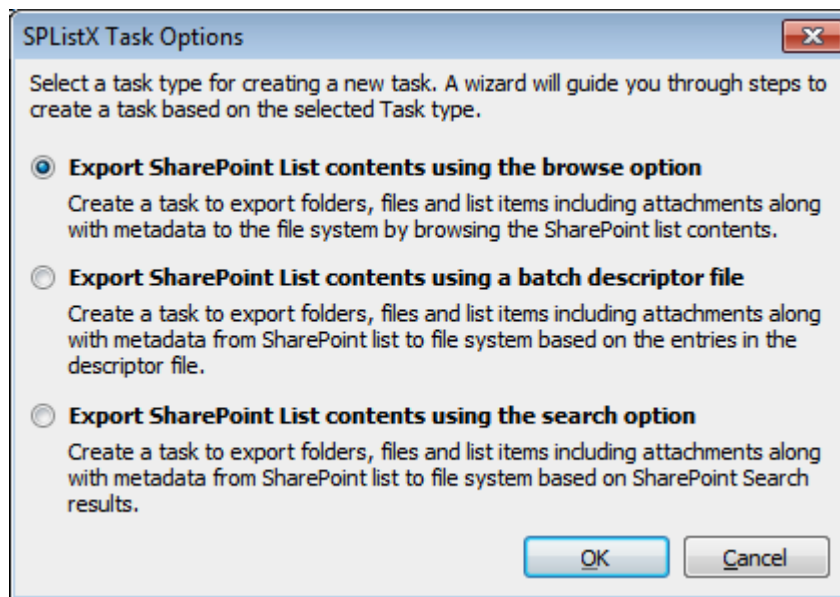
SPListX Task Options

Select a task type for creating a new task. A wizard will guide you through steps to create a task based on the selected Task type.

Export SharePoint List contents using the browse option

Create a task to export folders, files and list items including attachments along with metadata to the file system by browsing the SharePoint list contents.

Export SharePoint List contents using a batch descriptor file

Create a task to export folders, files and list items including attachments along with metadata from SharePoint list to file system based on the entries in the descriptor file.

Export SharePoint List contents using the search option

Create a task to export folders, files and list items including attachments along with metadata from SharePoint list to file system based on SharePoint Search results.

OK

Cancel